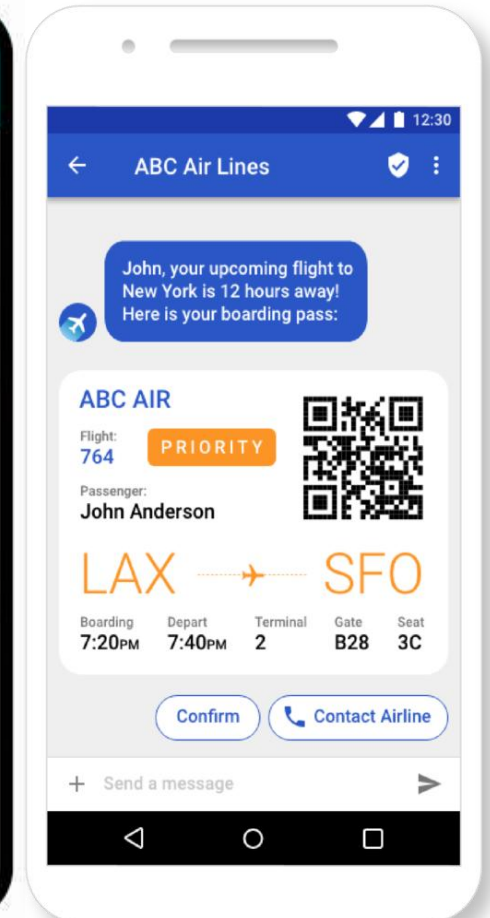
12:30

ABC Air Lines

John, your upcoming flight to New York is 12 hours away! Here is your boarding pass:

ABC AIR

Flight:
764

PRIORITY

Passenger:
John Anderson

LAX SFO

| Boarding | Depart | Terminal | Gate | Seat |
|---|---|---|---|---|
| 7:20PM | 7:40PM | 2 | B28 | 3C |

Confirm

Contact Airline

Send a message